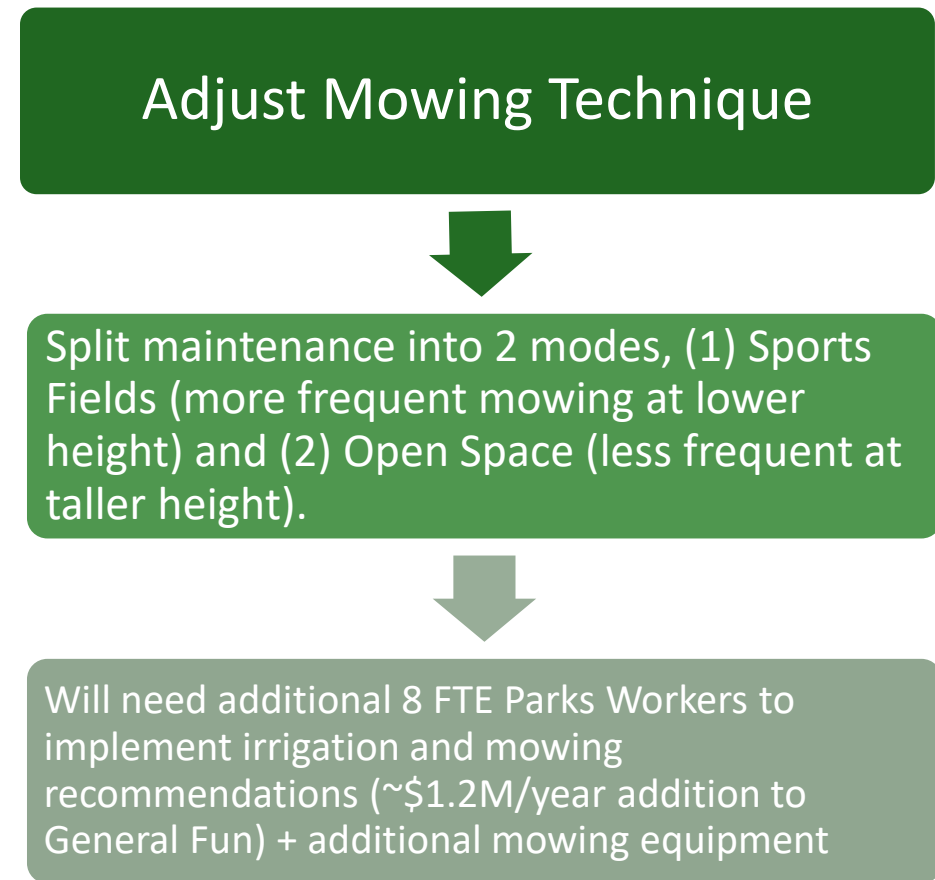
Adjust Mowing Technique

Split maintenance into 2 modes, (1) Sports Fields (more frequent mowing at lower height) and (2) Open Space (less frequent at taller height).

Will need additional 8 FTE Parks Workers to implement irrigation and mowing recommendations (~\$1.2M/year addition to General Fun) + additional mowing equipment